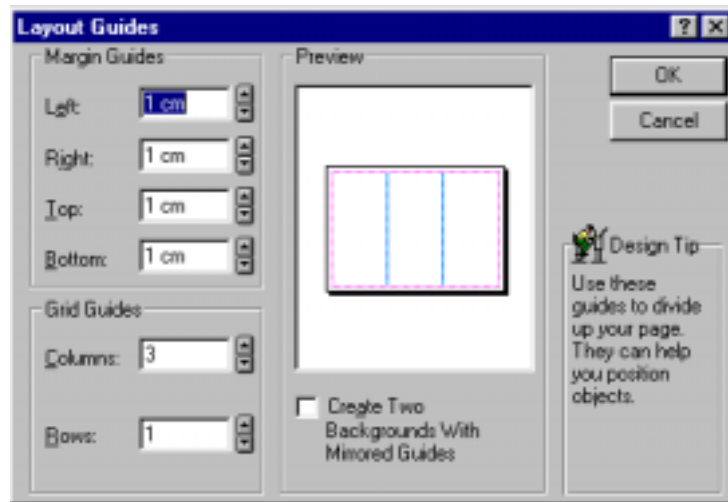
Layout Guides

?

Margin Guides

Left: 1 cm

Right: 1 cm

Top: 1 cm

Bottom: 1 cm

Grid Guides

Columns: 3

Rows: 1

Preview

Create Two Backgrounds With Mirrored Guides

OK

Cancel

Design Tip

Use these guides to divide up your page. They can help you position objects.